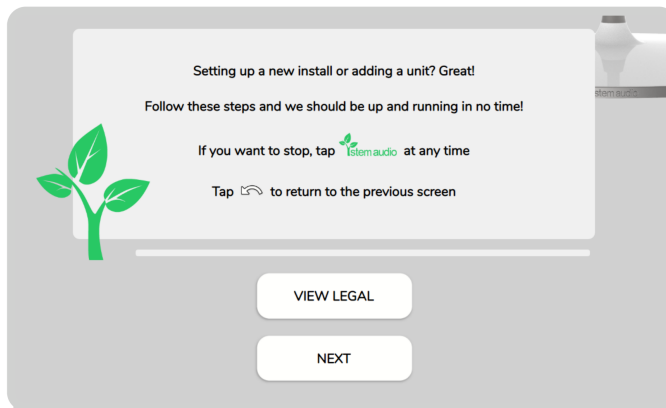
Setting up a new install or adding a unit? Great!

Follow these steps and we should be up and running in no time!

If you want to stop, tap stem audio at any time

Tap to return to the previous screen

stem audio

VIEW LEGAL

NEXT